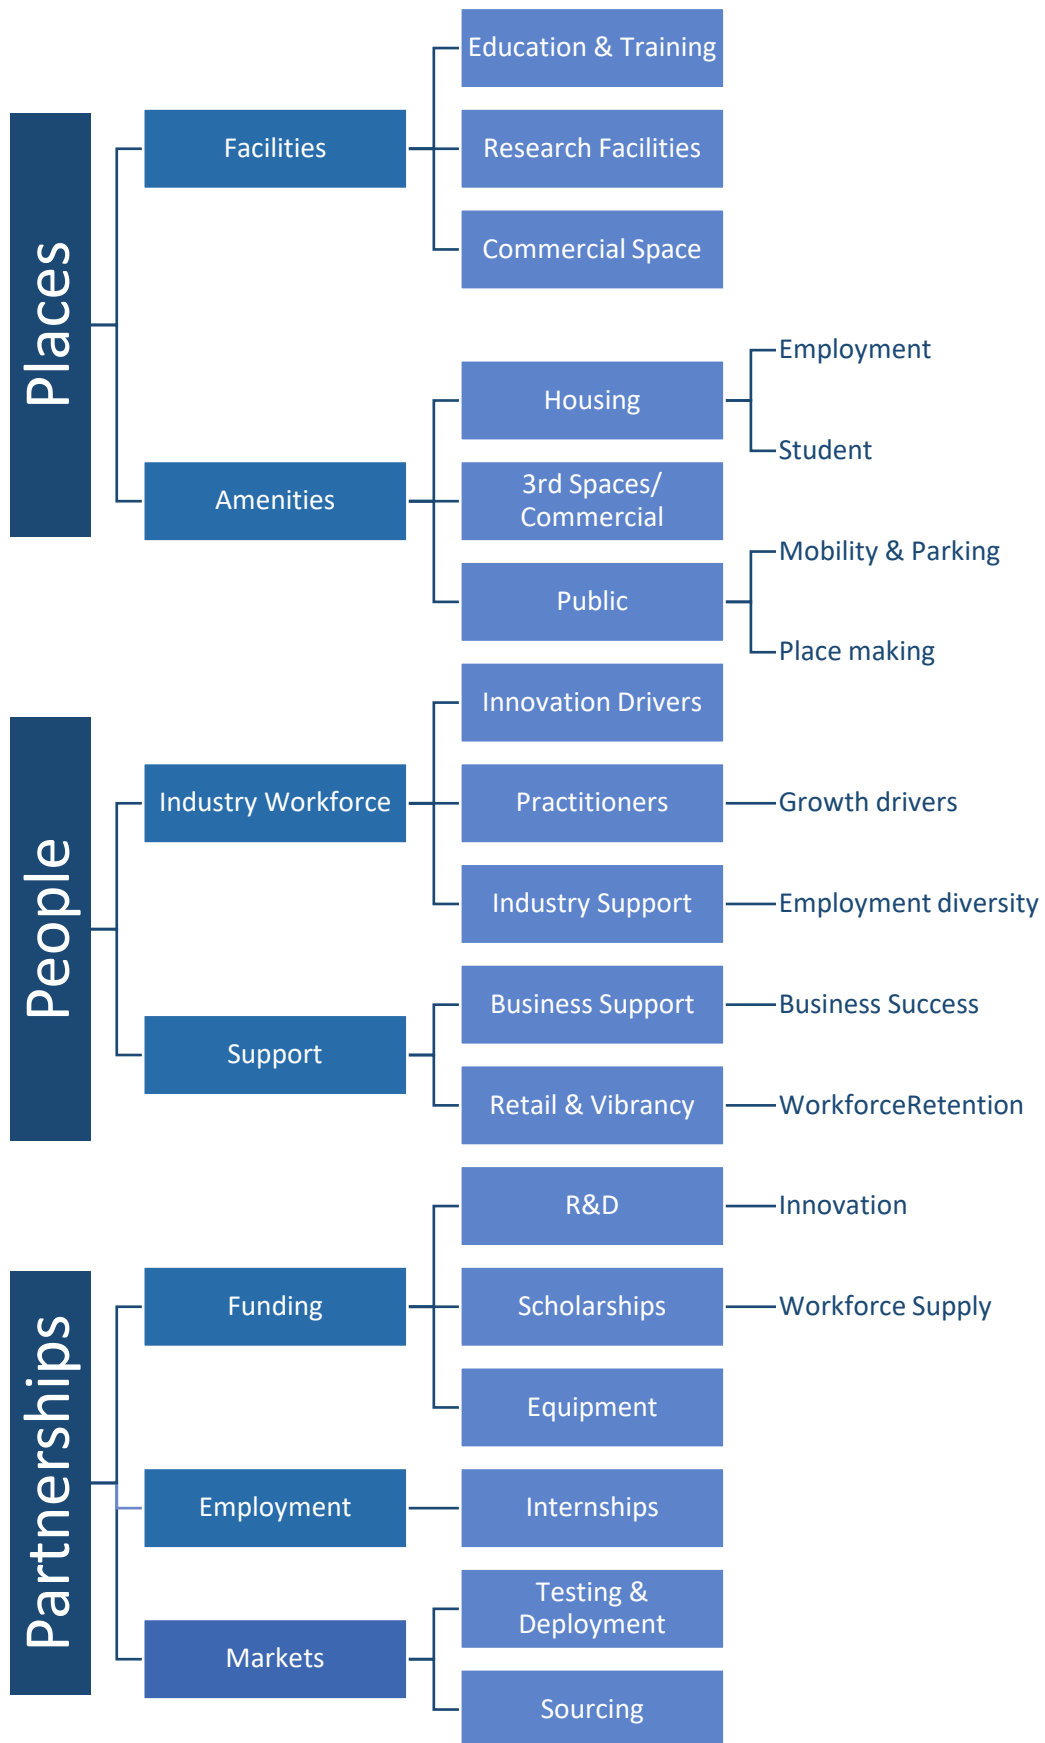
Places

Facilities

Education & Training

Research Facilities

Commercial Space

Amenities

Housing

Employment

Student

3rd Spaces/ Commercial

Public

Mobility & Parking

Place making

People

Industry Workforce

Innovation Drivers

Practitioners

Growth drivers

Industry Support

Employment diversity

Support

Business Support

Business Success

Retail & Vibrancy

WorkforceRetention

Partnerships

Funding

R&D

Innovation

Scholarships

Workforce Supply

Equipment

Employment

Internships

Markets

Testing & Deployment

Sourcing